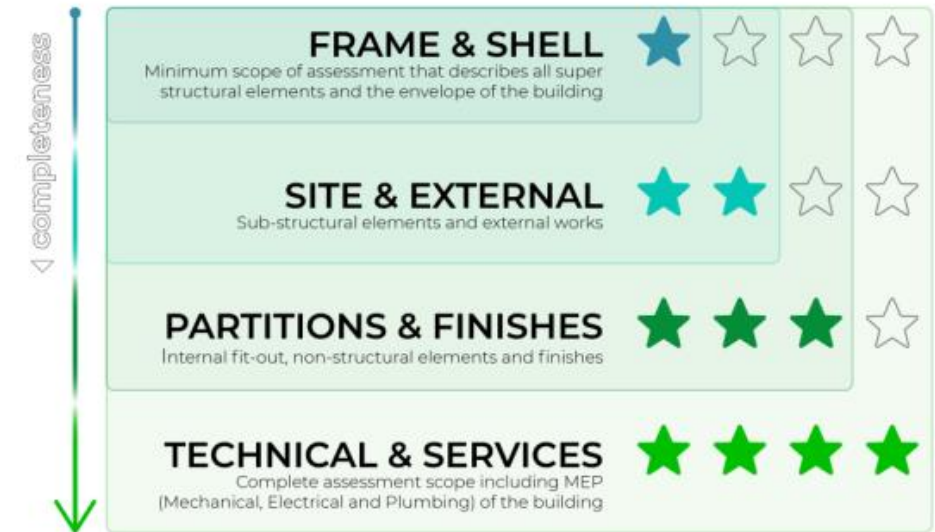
completeness

FRAME & SHELL
Minimum scope of assessment that describes all super structural elements and the envelope of the building

SITE & EXTERNAL
Sub-structural elements and external works

PARTITIONS & FINISHES
Internal fit-out, non-structural elements and finishes

TECHNICAL & SERVICES
Complete assessment scope including MEP (Mechanical, Electrical and Plumbing) of the building